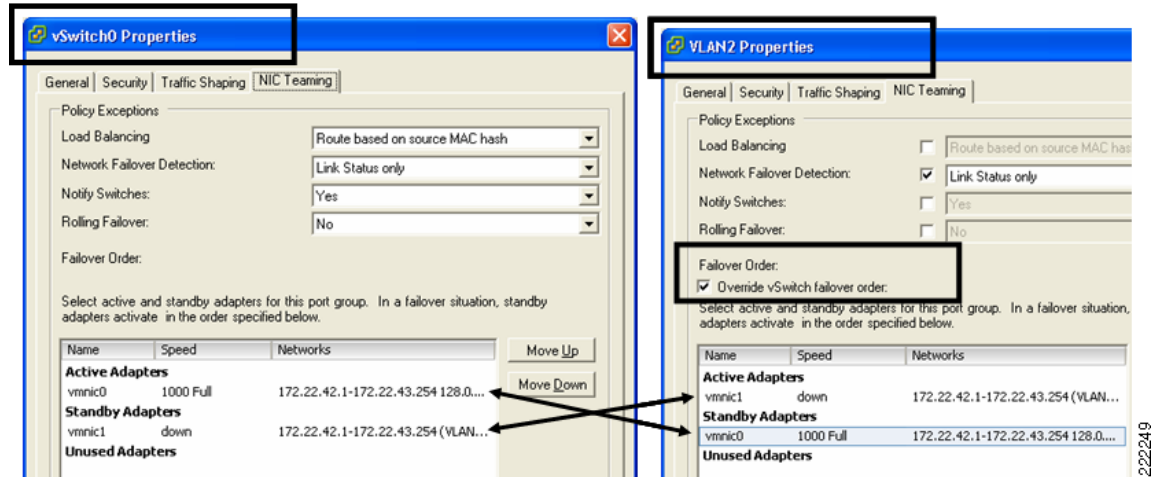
vSwitch0 Properties

General | Security | Traffic Shaping | NIC Teaming

Policy Exceptions

Load Balancing: Route based on source MAC hash

Network Failover Detection: Link Status only

Notify Switches: Yes

Rolling Failover: No

Failover Order:

Select active and standby adapters for this port group. In a failover situation, standby adapters activate in the order specified below.

| Name | Speed | Networks |
|---|---|---|
| Active Adapters | | |
| vmnic0 | 1000 Full | 172.22.42.1-172.22.43.254 128.0.... |
| Standby Adapters | | |
| vmnic1 | down | 172.22.42.1-172.22.43.254 (VLAN... |
| Unused Adapters | | |

Move Up

Move Down

VLAN2 Properties

General | Security | Traffic Shaping | NIC Teaming

Policy Exceptions

Load Balancing: Route based on source MAC has

Network Failover Detection: Link Status only

Notify Switches: Yes

Rolling Failover: No

Failover Order:

Override vSwitch failover order:

Select active and standby adapters for this port group. In a failover situation, adapters activate in the order specified below.

| Name | Speed | Networks |
|---|---|---|
| Active Adapters | | |
| vmnic1 | down | 172.22.42.1-172.22.43.254 (VLAN... |
| Standby Adapters | | |
| vmnic0 | 1000 Full | 172.22.42.1-172.22.43.254 128.0.... |
| Unused Adapters | | |

222249